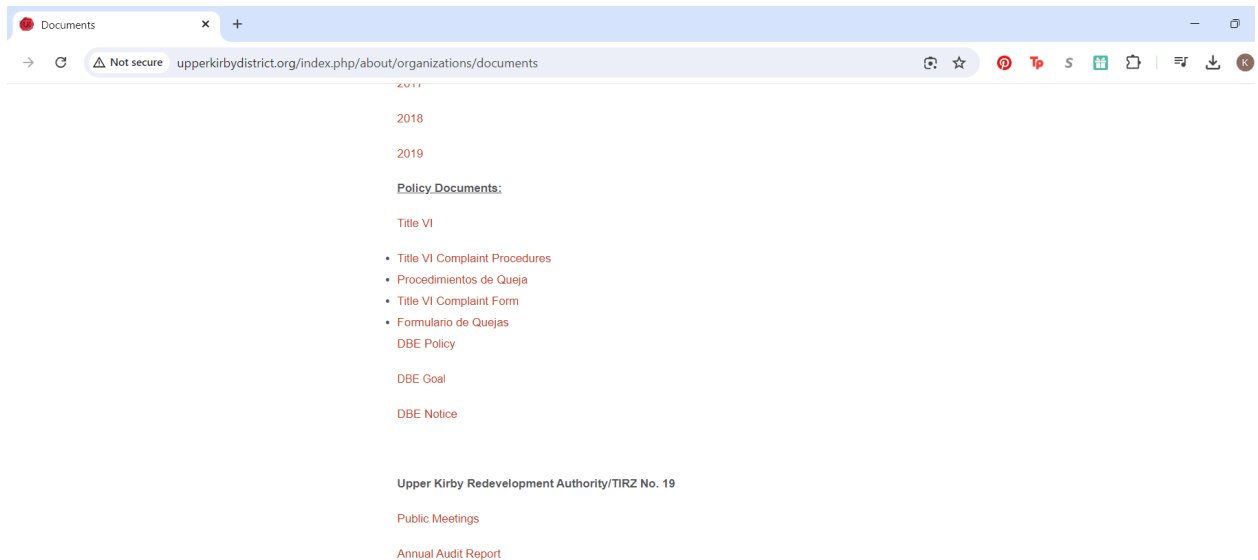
Documents

Not secure upperkirbydistrict.org/index.php/about/organizations/documents

K

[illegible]

2018

2019

Policy Documents:

Title VI

- Title VI Complaint Procedures
- Procedimientos de Queja
- Title VI Complaint Form
- Formulario de Quejas

DBE Policy

DBE Goal

DBE Notice

Upper Kirby Redevelopment Authority/TIRZ No. 19

Public Meetings

Annual Audit Report